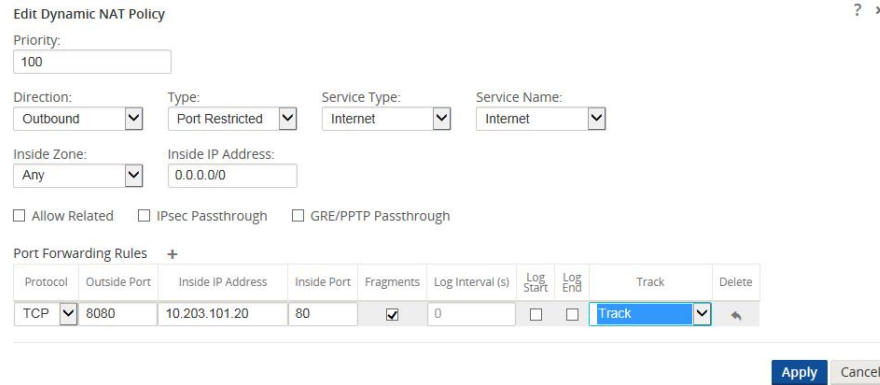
Edit Dynamic NAT Policy

? ×

Priority:
100

Direction: Outbound
Type: Port Restricted
Service Type: Internet
Service Name: Internet

Inside Zone: Any
Inside IP Address: 0.0.0.0/0

☐ Allow Related ☐ IPsec Passthrough ☐ GRE/PPTP Passthrough

Port Forwarding Rules +

| Protocol | Outside Port | Inside IP Address | Inside Port | Fragments | Log Interval (s) | Log Start | Log End | Track | Delete |
|---|---|---|---|---|---|---|---|---|---|
| TCP | 8080 | 10.203.101.20 | 80 | ☑ | 0 | ☐ | ☐ | Track | |

Apply Cancel